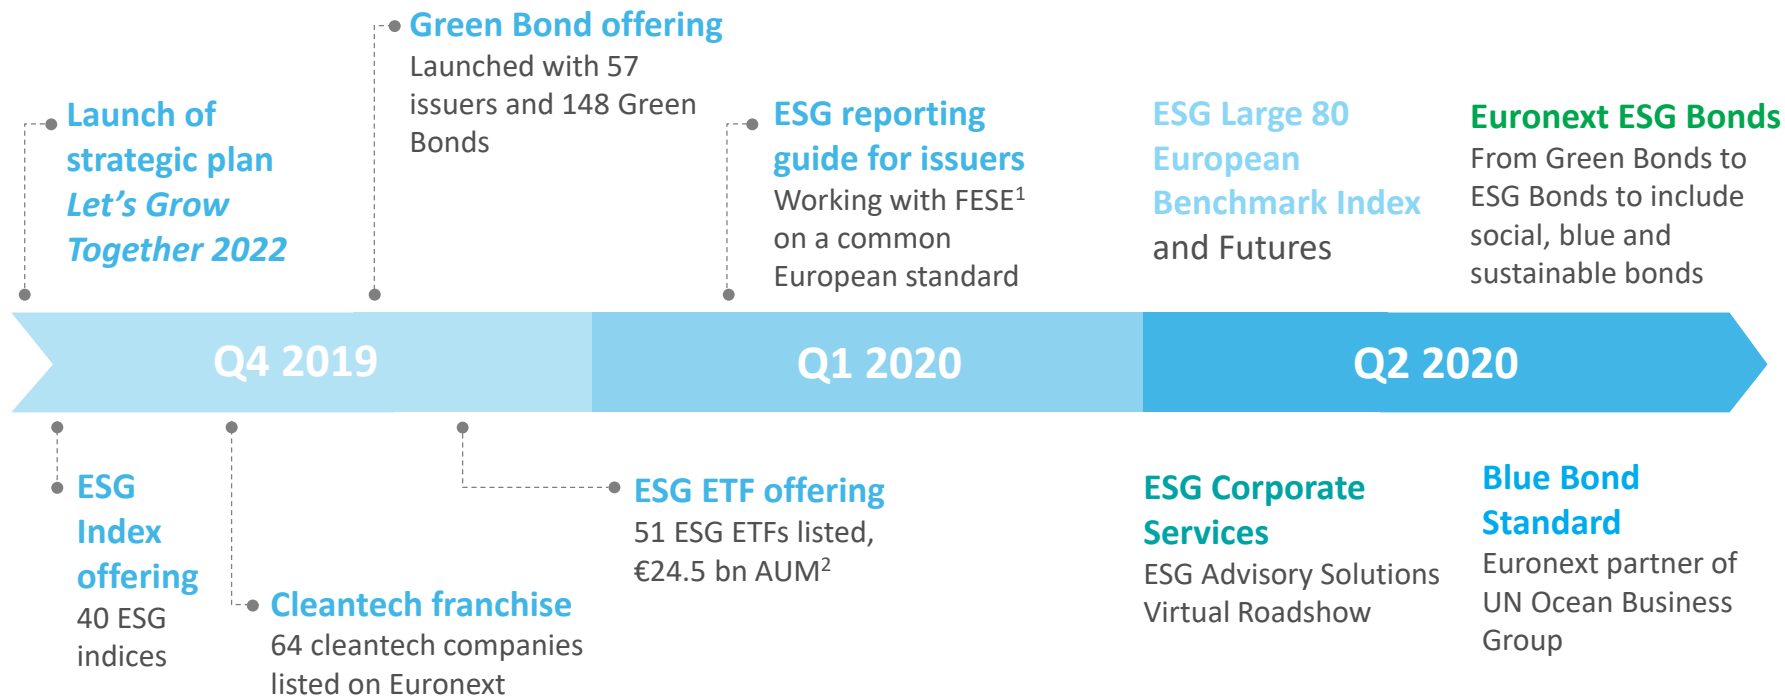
Green Bond offering
Launched with 57 issuers and 148 Green Bonds

Launch of strategic plan *Let's Grow Together 2022*

ESG reporting guide for issuers
Working with FESE$^1$ on a common European standard

ESG Large 80 European Benchmark Index and Futures

Euronext ESG Bonds
From Green Bonds to ESG Bonds to include social, blue and sustainable bonds

Q4 2019

Q1 2020

Q2 2020

ESG Index offering
40 ESG indices

Cleantech franchise
64 cleantech companies listed on Euronext

ESG ETF offering
51 ESG ETFs listed, €24.5 bn AUM$^2$

ESG Corporate Services
ESG Advisory Solutions
Virtual Roadshow

Blue Bond Standard
Euronext partner of UN Ocean Business Group